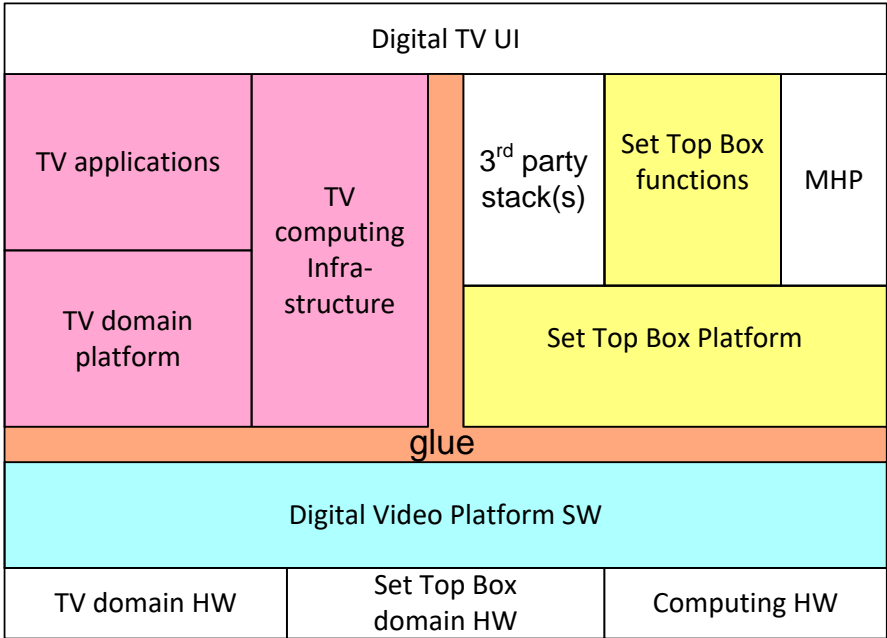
Digital TV UI

TV applications

TV domain platform

TV computing Infrastructure

3$^{rd}$ party stack(s)

Set Top Box functions

MHP

Set Top Box Platform

glue

Digital Video Platform SW

TV domain HW

Set Top Box domain HW

Computing HW